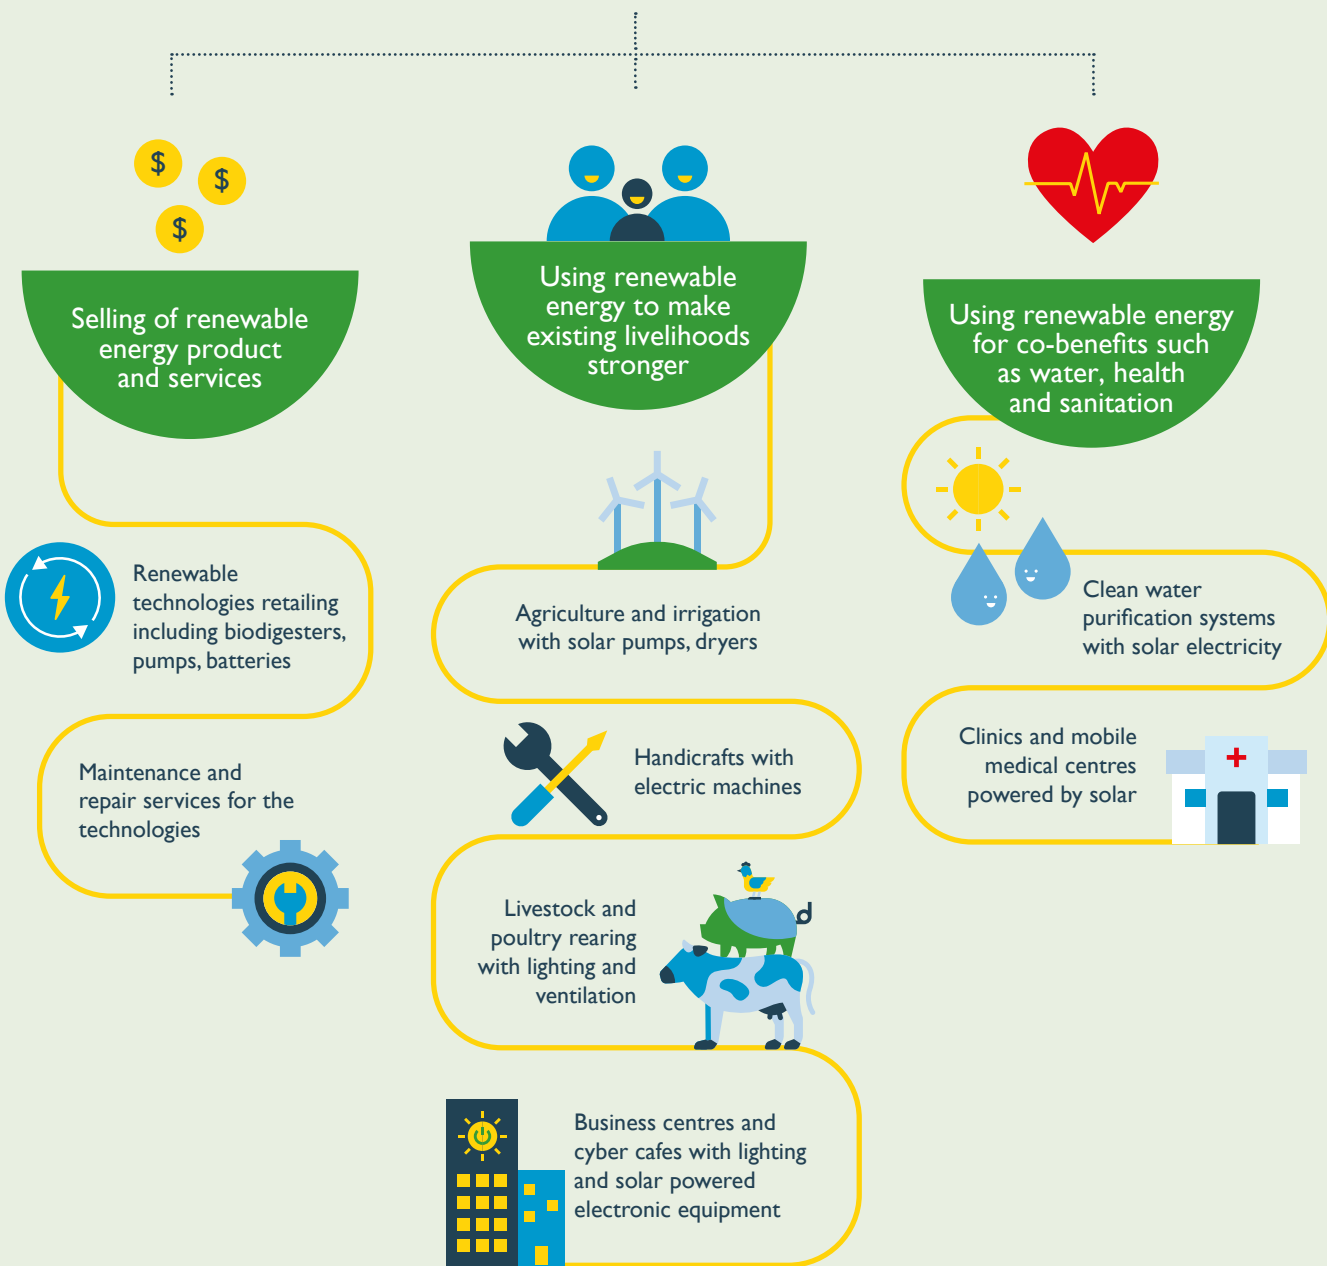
$

$

$

Selling of renewable energy product and services

Renewable technologies retailing including biodigesters, pumps, batteries

Maintenance and repair services for the technologies

Using renewable energy to make existing livelihoods stronger

Agriculture and irrigation with solar pumps, dryers

Handicrafts with electric machines

Livestock and poultry rearing with lighting and ventilation

Business centres and cyber cafes with lighting and solar powered electronic equipment

Using renewable energy for co-benefits such as water, health and sanitation

Clean water purification systems with solar electricity

Clinics and mobile medical centres powered by solar